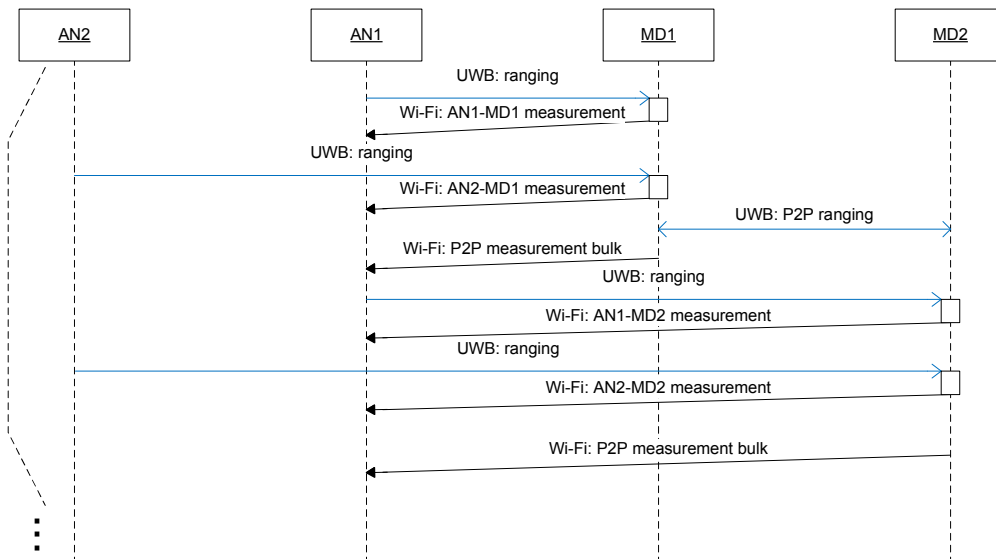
AN2

AN1

MD1

MD2

UWB: ranging

Wi-Fi: AN1-MD1 measurement

UWB: ranging

Wi-Fi: AN2-MD1 measurement

UWB: P2P ranging

Wi-Fi: P2P measurement bulk

UWB: ranging

Wi-Fi: AN1-MD2 measurement

UWB: ranging

Wi-Fi: AN2-MD2 measurement

Wi-Fi: P2P measurement bulk